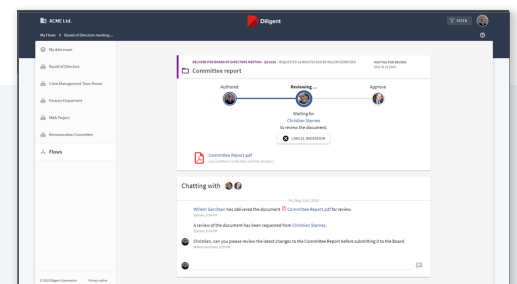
ACME Ltd.

My Flows > Board of Directors meeting...

Diligent

FILTER

My Actions

Board of Directors

Crisis Management Team Room

Finance Department

M&A Project

Remuneration Committee

Flows

© 2016 Diligent Corporation    Privacy notice

DELIVERY FOR BOARD OF DIRECTORS MEETING - Q4 2016 - REQUESTED 10 MINUTES AGO BY WILLEM GERRITSEN

WAITING FOR REVIEW
DUE IN 12 DAYS

Committee report

Authored

Reviewing ...

Approve

Waiting for
Christian Starnes
to review the document.

CANCEL INVITATION

Committee Report.pdf
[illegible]

Chatting with

Fri, Aug 21st, 2016

Willem Gerritsen has delivered the document Committee Report.pdf for review.
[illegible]

A review of the document has been requested from Christian Starnes.
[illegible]

Christian, can you please review the latest changes to the Committee Report before submitting it to the Board.
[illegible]